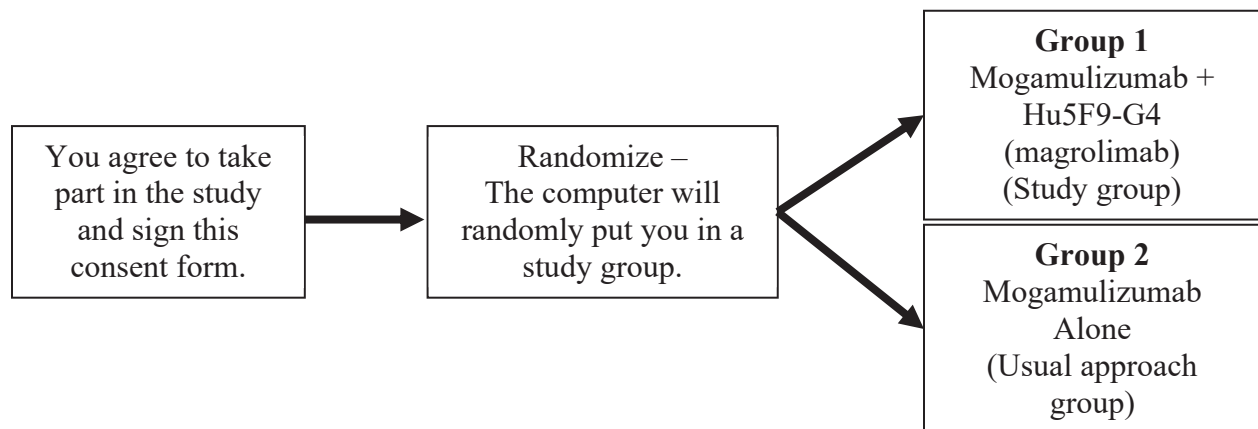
You agree to take part in the study and sign this consent form.

Randomize – The computer will randomly put you in a study group.

**Group 1**
Mogamulizumab + Hu5F9-G4 (magrolimab) (Study group)

**Group 2**
Mogamulizumab Alone (Usual approach group)